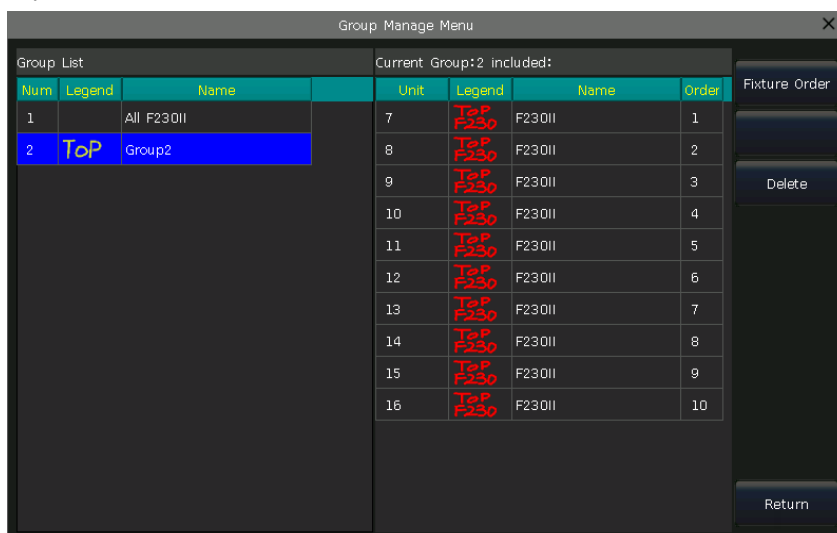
Group Manage Menu

Group List

| Num | Legend | Name |
|---|---|---|
| 1 | | All F230II |
| 2 | ToP | Group2 |

Current Group:2 included:

| Unit | Legend | Name | Order |
|---|---|---|---|
| 7 | ToP F230 | F230II | 1 |
| 8 | ToP F230 | F230II | 2 |
| 9 | ToP F230 | F230II | 3 |
| 10 | ToP F230 | F230II | 4 |
| 11 | ToP F230 | F230II | 5 |
| 12 | ToP F230 | F230II | 6 |
| 13 | ToP F230 | F230II | 7 |
| 14 | ToP F230 | F230II | 8 |
| 15 | ToP F230 | F230II | 9 |
| 16 | ToP F230 | F230II | 10 |

Fixture Order

Delete

Return